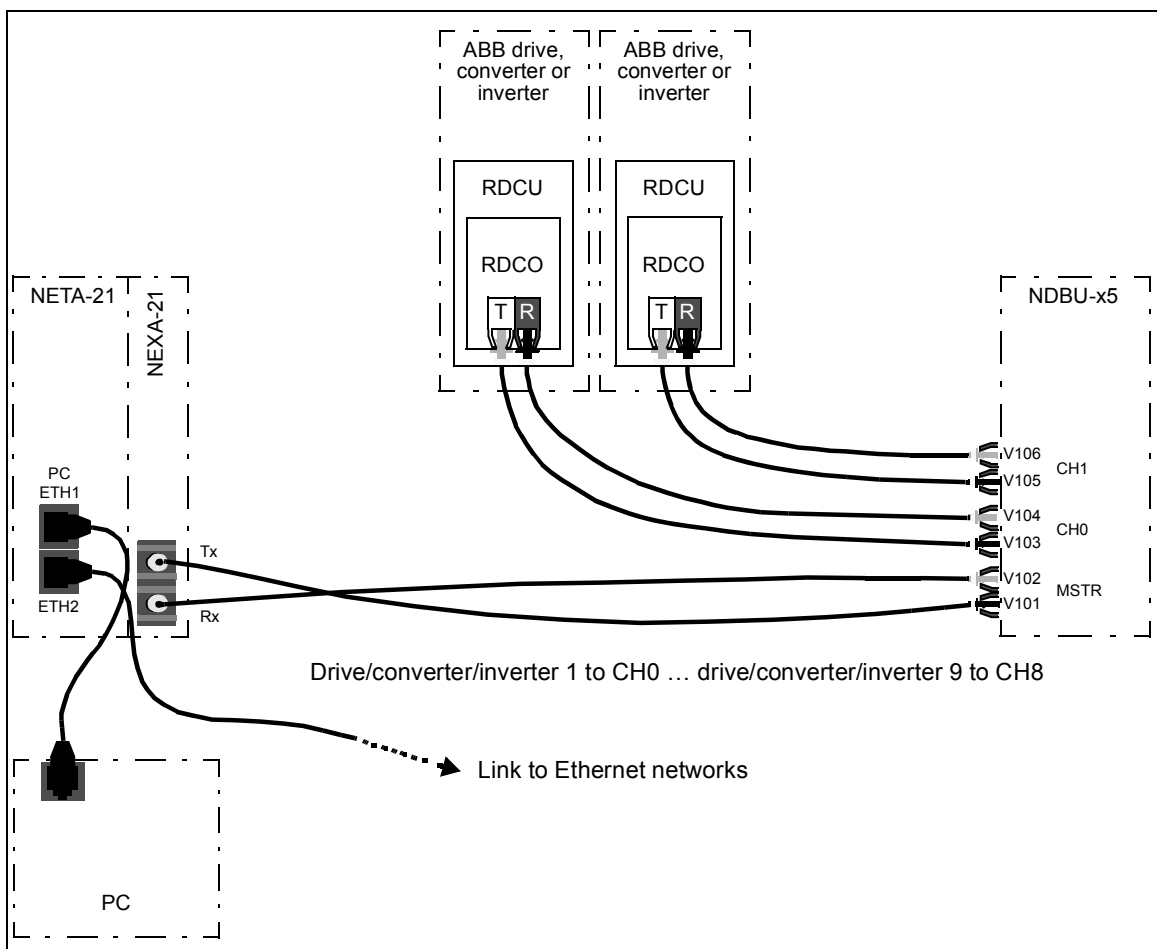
ABB drive, converter or inverter

ABB drive, converter or inverter

RDCU

RDCO

T R

RDCU

RDCO

T R

NETA-21

NEXA-21

NDBU-x5

PC ETH1

ETH2

Tx

Rx

V106

V105

CH1

V104

CH0

V103

V102

MSTR

V101

Drive/converter/inverter 1 to CH0 … drive/converter/inverter 9 to CH8

Link to Ethernet networks

PC